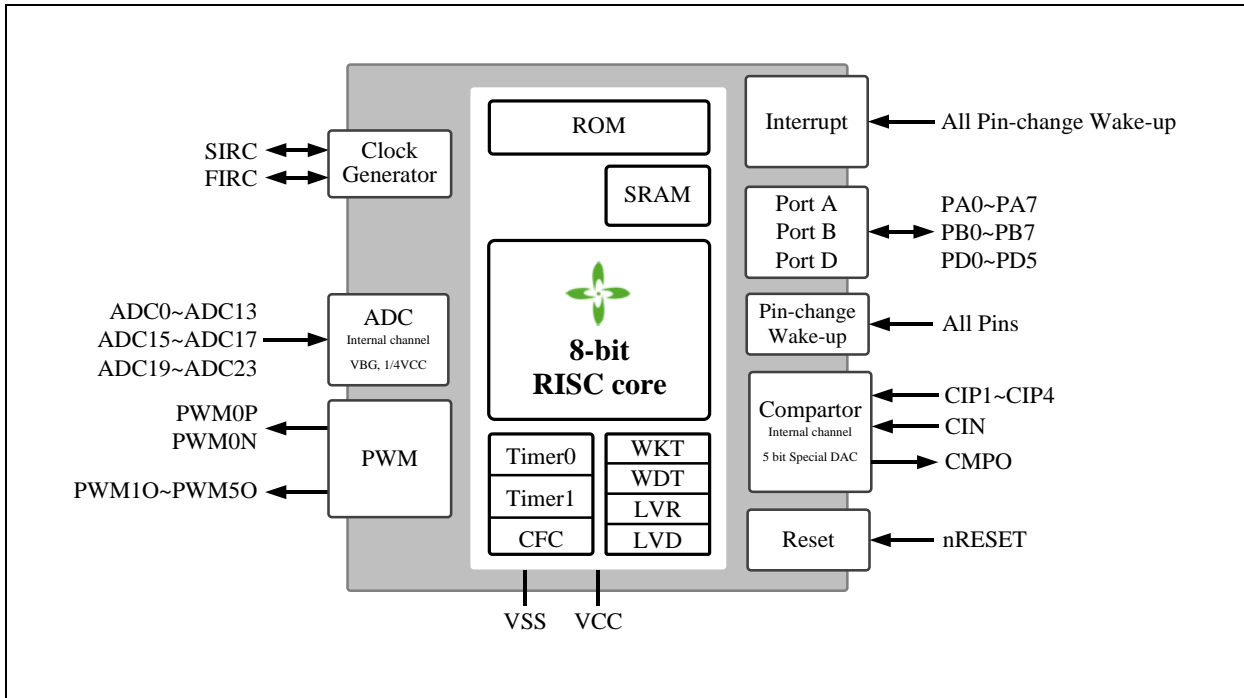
SIRC
FIRC

Clock Generator

ADC0~ADC13
ADC15~ADC17
ADC19~ADC23

ADC
Internal channel
VBG, 1/4VCC

PWM0P
PWM0N
PWM1O~PWM5O

PWM

ROM

SRAM

8-bit
RISC core

Timer0
Timer1
CFC

WKT
WDT
LVR
LVD

VSS
VCC

Interrupt

All Pin-change Wake-up

Port A
Port B
Port D

PA0~PA7
PB0~PB7
PD0~PD5

Pin-change Wake-up

All Pins

Compartor
Internal channel
5 bit Special DAC

CIP1~CIP4
CIN
CMPO

Reset

nRESET